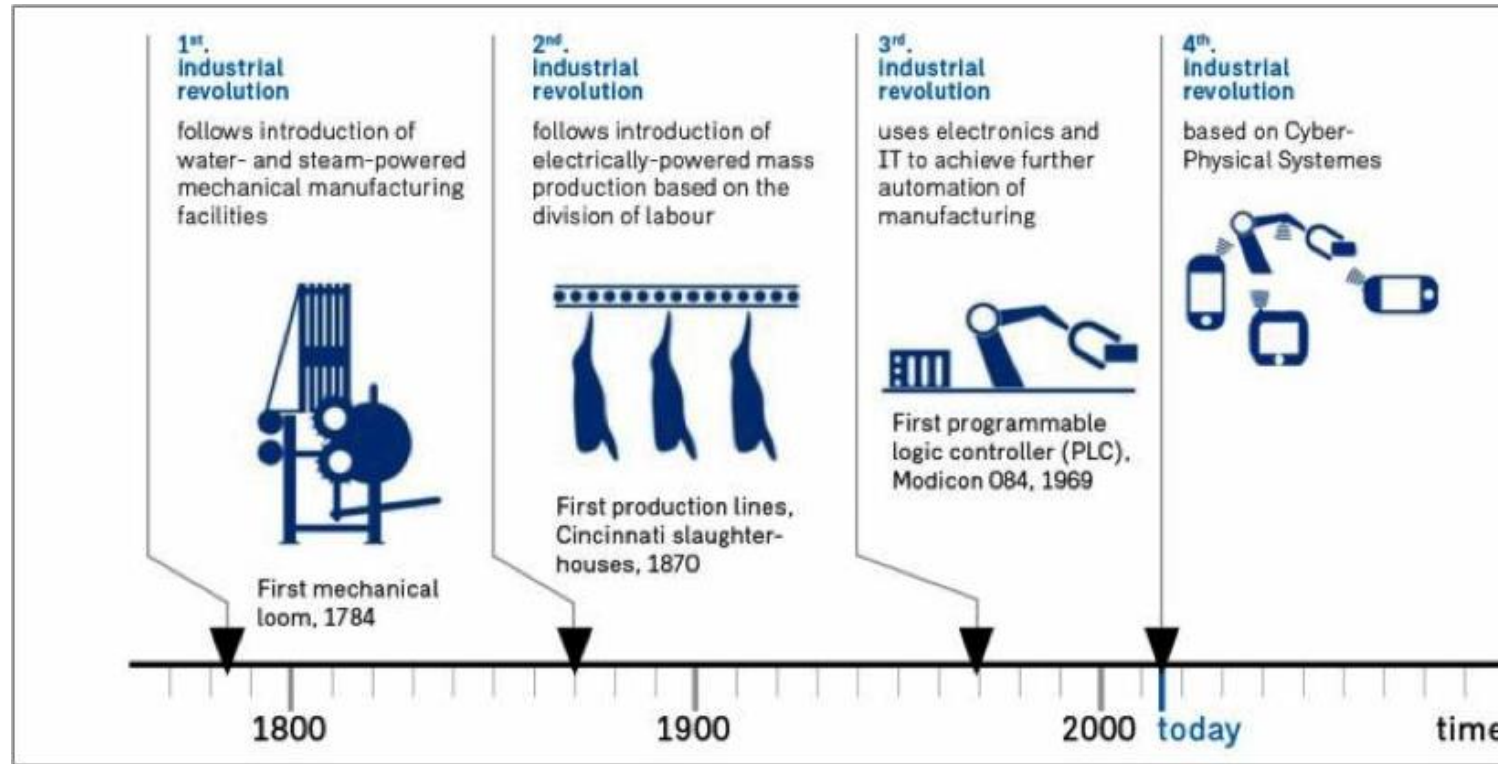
1$^{st}$. industrial revolution

follows introduction of water- and steam-powered mechanical manufacturing facilities

First mechanical loom, 1784

2$^{nd}$. industrial revolution

follows introduction of electrically-powered mass production based on the division of labour

First production lines, Cincinnati slaughterhouses, 1870

3$^{rd}$. industrial revolution

uses electronics and IT to achieve further automation of manufacturing

First programmable logic controller (PLC), Modicon 084, 1969

4$^{th}$. industrial revolution

based on Cyber-Physical Systemes

1800

1900

2000

today

time